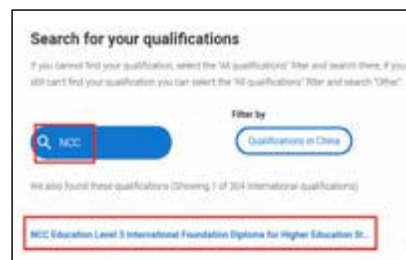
Search for your qualifications

If you cannot find your qualification, select the 'All qualifications' filter and search there. If you still can't find your qualification you can select the 'All qualifications' filter and search "Other".

Filter by

NCC

Qualifications in China

We also found these qualifications (Showing 1 of 304 international qualifications)

NCC Education Level 3 International Foundation Diploma for Higher Education St...